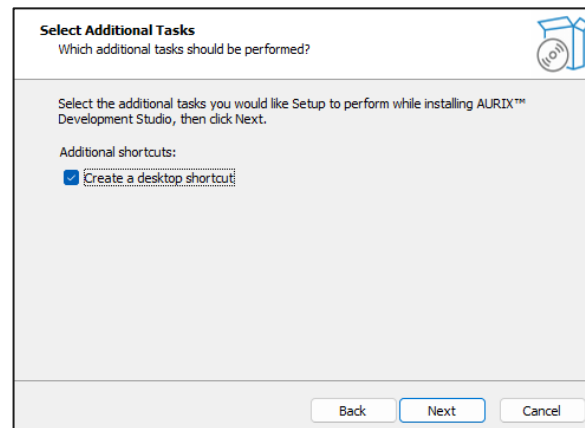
Select Additional Tasks
Which additional tasks should be performed?

Select the additional tasks you would like Setup to perform while installing AURIX™ Development Studio, then click Next.

Additional shortcuts:

Create a desktop shortcut

Back Next Cancel